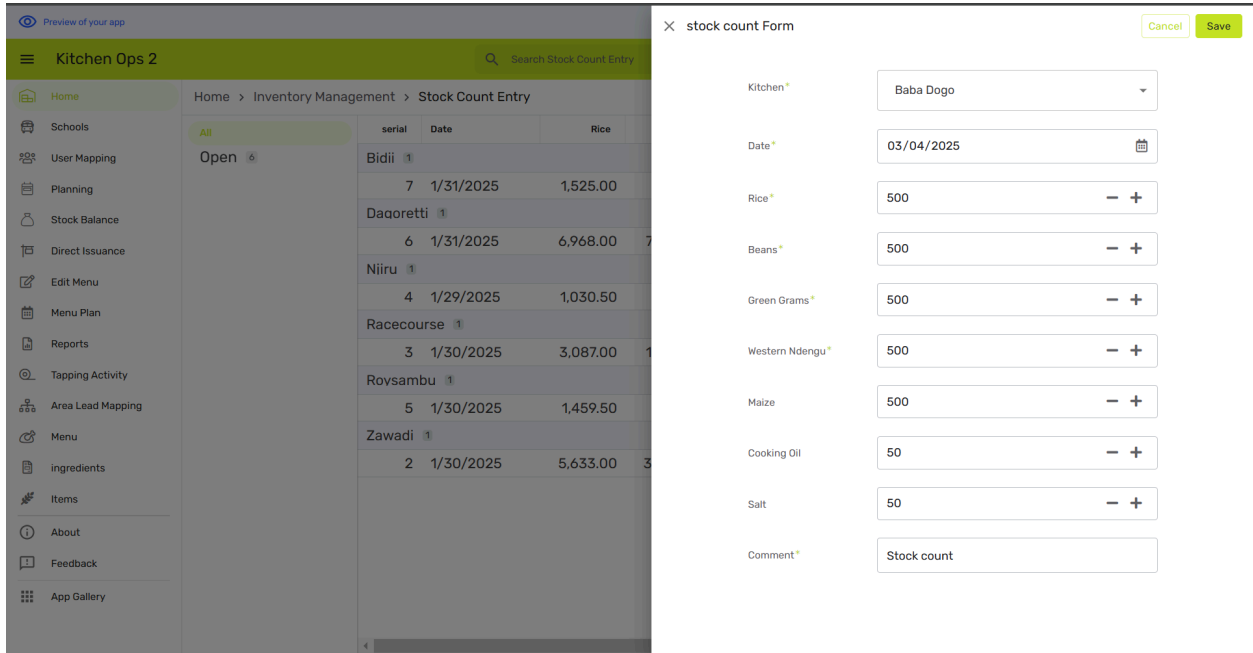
Preview of your app

Kitchen Ops 2

Search Stock Count Entry

Home
Schools
User Mapping
Planning
Stock Balance
Direct Issuance
Edit Menu
Menu Plan
Reports
Tapping Activity
Area Lead Mapping
Menu
ingredients
Items
About
Feedback
App Gallery

Home > Inventory Management > Stock Count Entry

All
Open 6

| serial | Date | Rice |
|---|---|---|
| Bidii 1 | | |
| 7 | 1/31/2025 | 1,525.00 |
| Dagoretti 1 | | |
| 6 | 1/31/2025 | 6,968.00 |
| Niiru 1 | | |
| 4 | 1/29/2025 | 1,030.50 |
| Racecourse 1 | | |
| 3 | 1/30/2025 | 3,087.00 |
| Roysambu 1 | | |
| 5 | 1/30/2025 | 1,459.50 |
| Zawadi 1 | | |
| 2 | 1/30/2025 | 5,633.00 |

stock count Form

Cancel Save

Kitchen* Baba Dogo

Date* 03/04/2025

Rice* 500

Beans* 500

Green Grams* 500

Western Ndengu* 500

Maize 500

Cooking Oil 50

Salt 50

Comment* Stock count